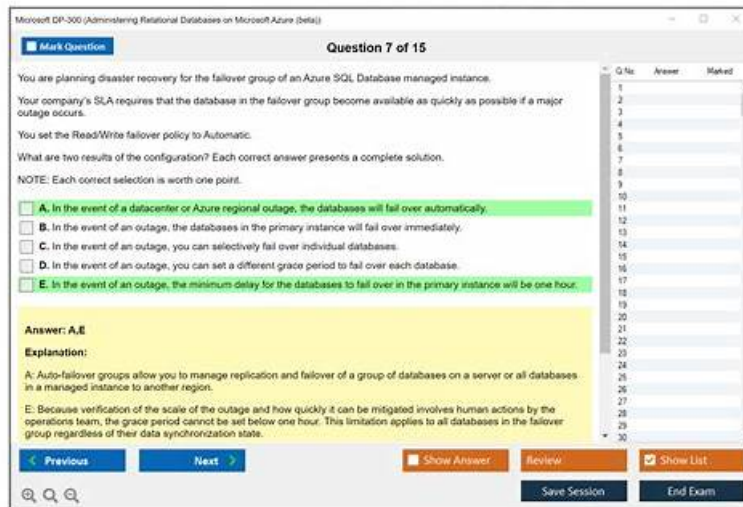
Microsoft DP-300 (Administering Relational Databases on Microsoft Azure (beta))

Mark Question

Question 7 of 15

You are planning disaster recovery for the failover group of an Azure SQL Database managed instance.

Your company's SLA requires that the database in the failover group become available as quickly as possible if a major outage occurs.

You set the Read/Write failover policy to Automatic.

What are two results of the configuration? Each correct answer presents a complete solution.

NOTE: Each correct selection is worth one point.

A. In the event of a datacenter or Azure regional outage, the databases will fail over automatically.

B. In the event of an outage, the databases in the primary instance will fail over immediately.

C. In the event of an outage, you can selectively fail over individual databases.

D. In the event of an outage, you can set a different grace period to fail over each database.

E. In the event of an outage, the minimum delay for the databases to fail over in the primary instance will be one hour.

Answer: A,E

Explanation:

A: Auto-failover groups allow you to manage replication and failover of a group of databases on a server or all databases in a managed instance to another region.

E: Because verification of the scale of the outage and how quickly it can be mitigated involves human actions by the operations team, the grace period cannot be set below one hour. This limitation applies to all databases in the failover group regardless of their data synchronization state.

| Q.No. | Answer | Marked |
|---|---|---|
| 1 | | |
| 2 | | |
| 3 | | |
| 4 | | |
| 5 | | |
| 6 | | |
| 7 | | |
| 8 | | |
| 9 | | |
| 10 | | |
| 11 | | |
| 12 | | |
| 13 | | |
| 14 | | |
| 15 | | |
| 16 | | |
| 17 | | |
| 18 | | |
| 19 | | |
| 20 | | |
| 21 | | |
| 22 | | |
| 23 | | |
| 24 | | |
| 25 | | |
| 26 | | |
| 27 | | |
| 28 | | |
| 29 | | |
| 30 | | |

Previous

Next

Show Answer

Review

Show List

Save Session

End Exam